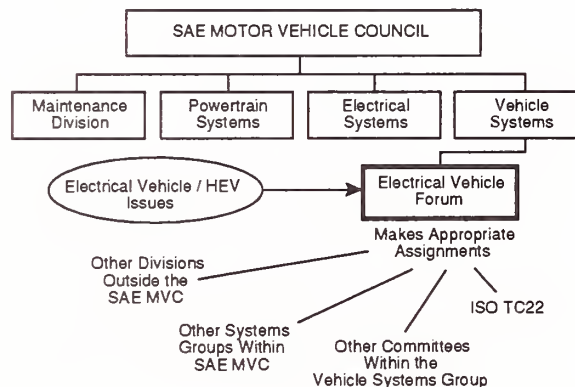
SAE MOTOR VEHICLE COUNCIL

Maintenance Division

Powertrain Systems

Electrical Systems

Vehicle Systems

Electrical Vehicle / HEV Issues

Electrical Vehicle Forum

Makes Appropriate Assignments

Other Divisions Outside the SAE MVC

Other Systems Groups Within SAE MVC

Other Committees Within the Vehicle Systems Group

ISO TC22